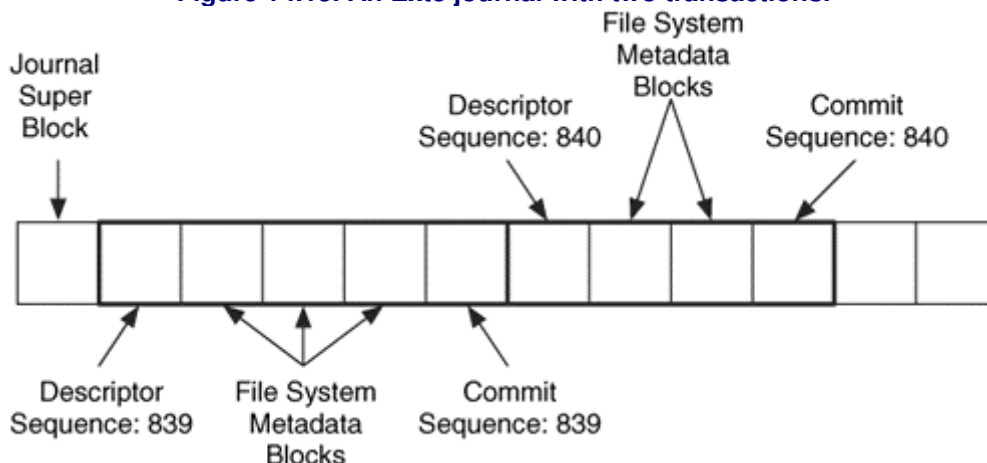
Figure 7.11. An Ext3 journal with two transactions.

Journal Super Block

Descriptor Sequence: 840

File System Metadata Blocks

Commit Sequence: 840

Descriptor Sequence: 839

File System Metadata Blocks

Commit Sequence: 839